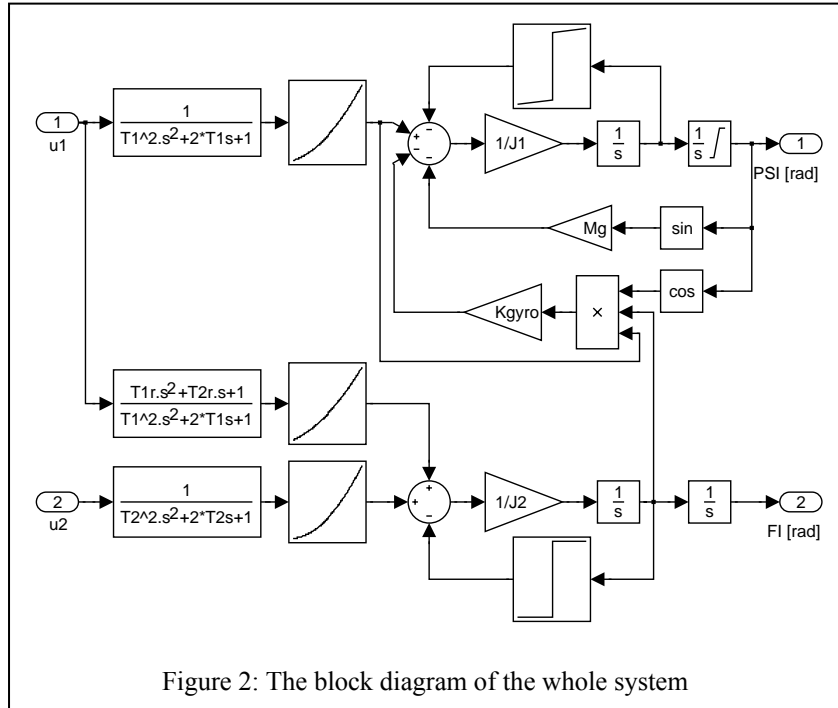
1
u1

$\frac{1}{T1^2.s^2+2*T1s+1}$

-
-
-
-

1/J1

$\frac{1}{s}$

$\frac{1}{s}$

1
PSI [rad]

Mg

sin

cos

Kgyro

×

$\frac{T1r.s^2+T2r.s+1}{T1^2.s^2+2*T1s+1}$

2
u2

$\frac{1}{T2^2.s^2+2*T2s+1}$

+
+
-

1/J2

$\frac{1}{s}$

$\frac{1}{s}$

2
FI [rad]

Figure 2: The block diagram of the whole system